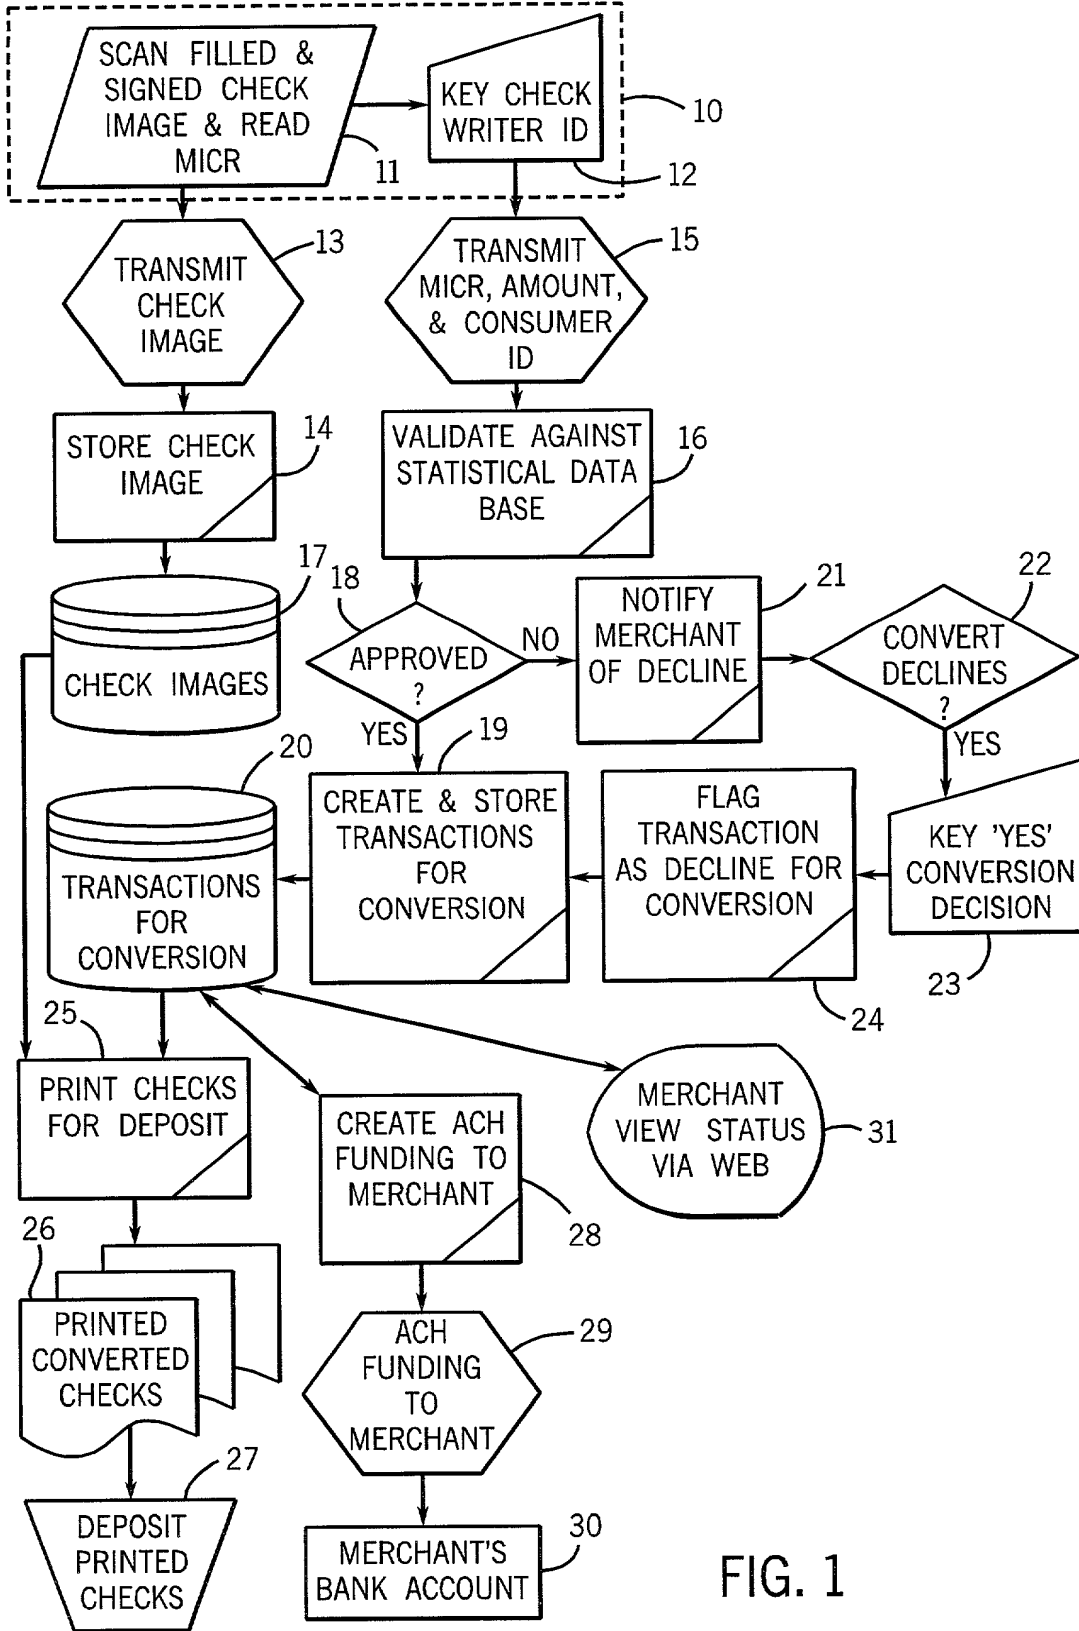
SCAN FILLED & SIGNED CHECK IMAGE & READ MICR

11

KEY CHECK WRITER ID

10

12

TRANSMIT CHECK IMAGE

13

TRANSMIT MICR, AMOUNT, & CONSUMER ID

15

STORE CHECK IMAGE

14

VALIDATE AGAINST STATISTICAL DATA BASE

16

17

CHECK IMAGES

18

APPROVED ?

NO

NOTIFY MERCHANT OF DECLINE

21

22

CONVERT DECLINES ?

YES

YES

19

20

TRANSACTIONS FOR CONVERSION

CREATE & STORE TRANSACTIONS FOR CONVERSION

FLAG TRANSACTION AS DECLINE FOR CONVERSION

KEY 'YES' CONVERSION DECISION

23

24

25

PRINT CHECKS FOR DEPOSIT

CREATE ACH FUNDING TO MERCHANT

MERCHANT VIEW STATUS VIA WEB

31

28

26

PRINTED CONVERTED CHECKS

ACH FUNDING TO MERCHANT

29

27

DEPOSIT PRINTED CHECKS

MERCHANT'S BANK ACCOUNT

30

FIG. 1